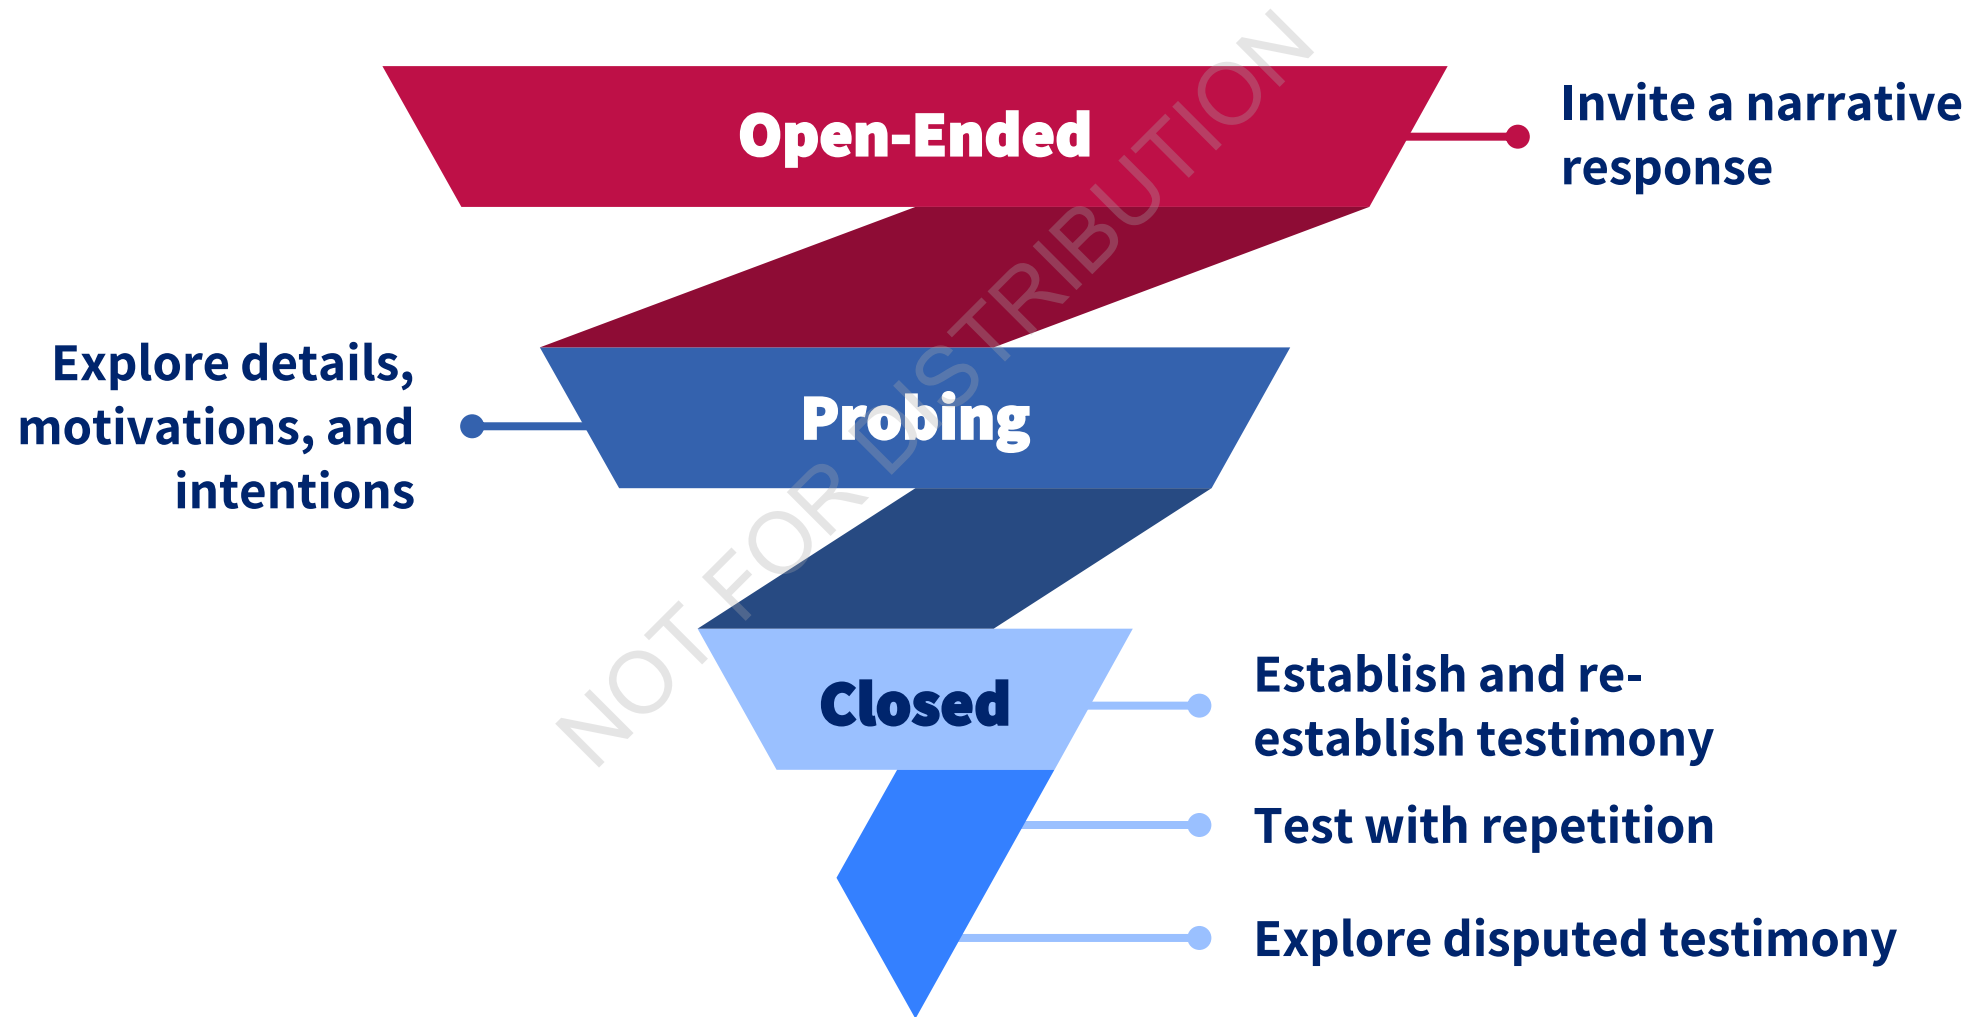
Open-Ended

Invite a narrative response

Explore details, motivations, and intentions

Probing

Closed

Establish and re-establish testimony

Test with repetition

Explore disputed testimony

NOT FOR DISTRIBUTION